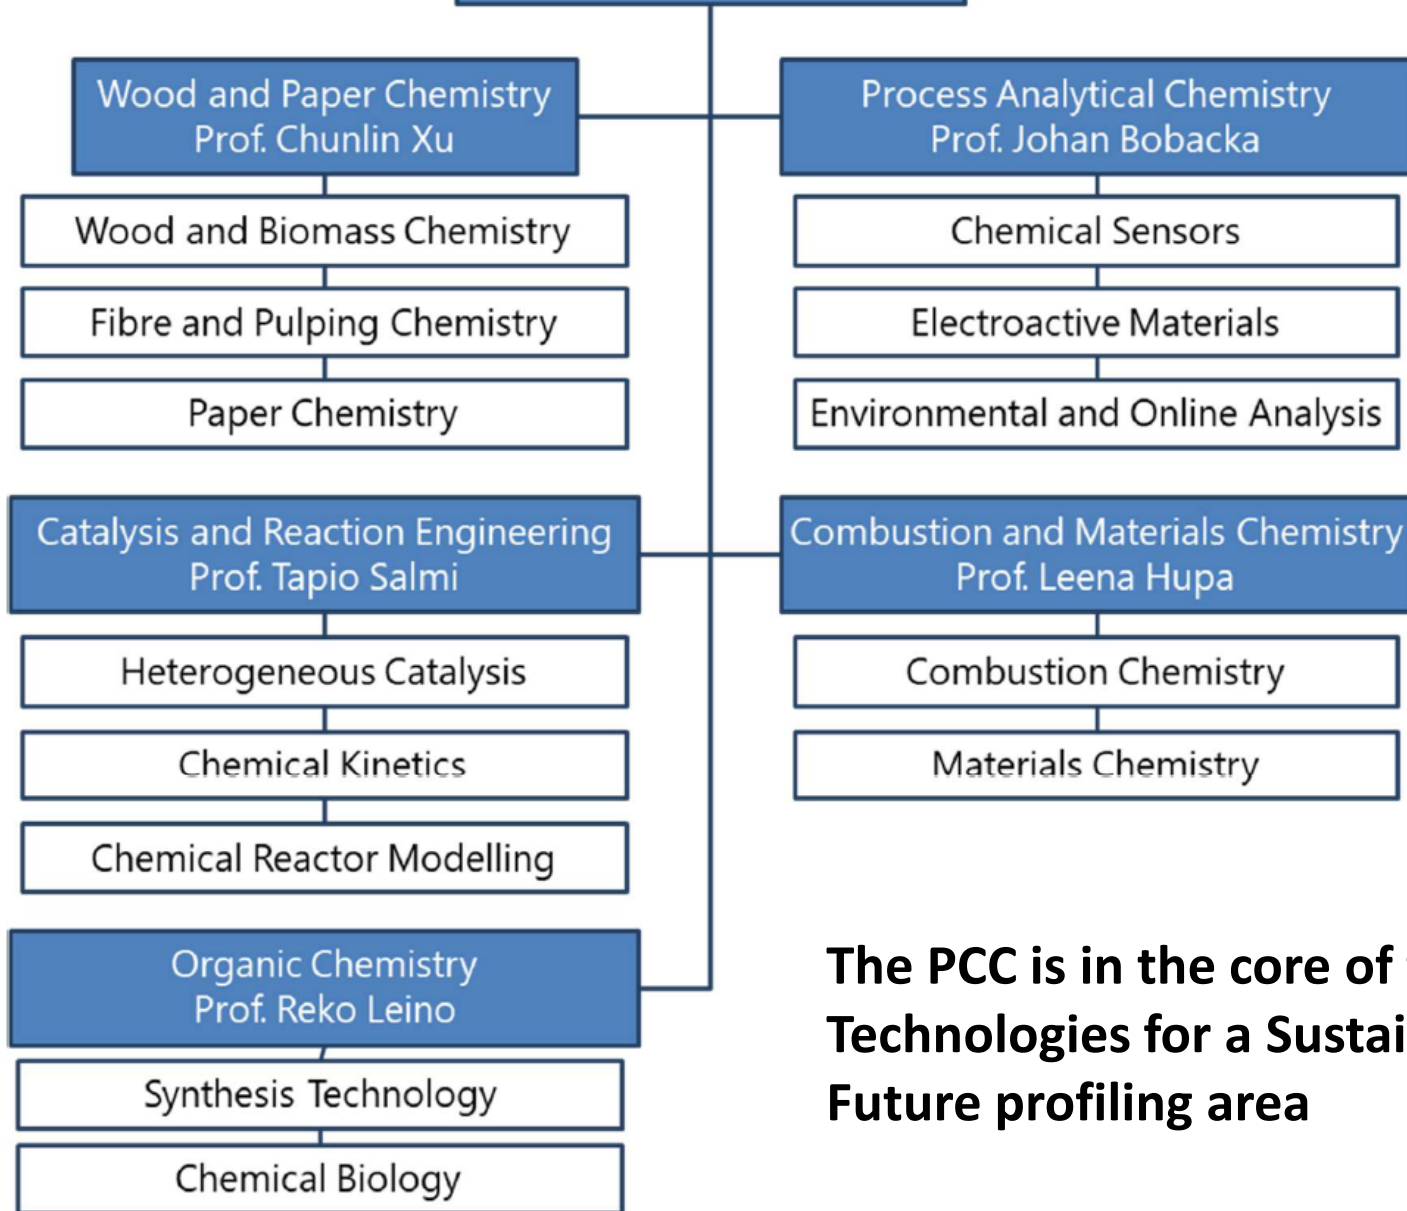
Wood and Paper Chemistry
Prof. Chunlin Xu

Wood and Biomass Chemistry

Fibre and Pulping Chemistry

Paper Chemistry

Process Analytical Chemistry
Prof. Johan Bobacka

Chemical Sensors

Electroactive Materials

Environmental and Online Analysis

Catalysis and Reaction Engineering
Prof. Tapio Salmi

Heterogeneous Catalysis

Chemical Kinetics

Chemical Reactor Modelling

Combustion and Materials Chemistry
Prof. Leena Hupa

Combustion Chemistry

Materials Chemistry

Organic Chemistry
Prof. Reko Leino

Synthesis Technology

Chemical Biology

The PCC is in the core of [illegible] Technologies for a Sustai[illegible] Future profiling area